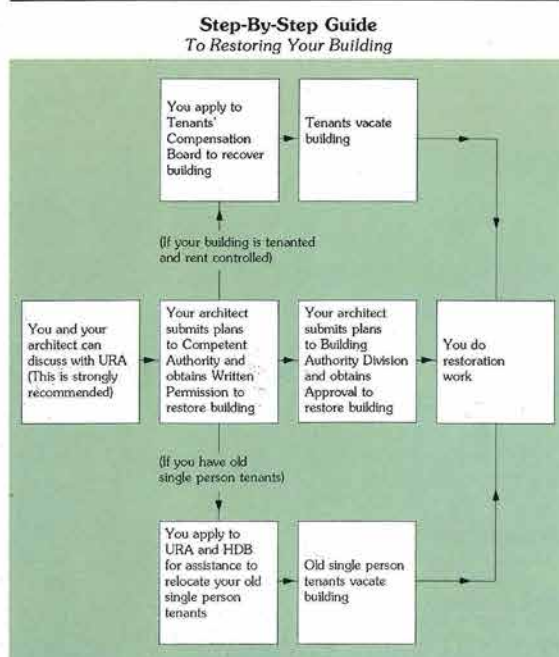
**Step-By-Step Guide**
*To Restoring Your Building*

You apply to Tenants' Compensation Board to recover building

Tenants vacate building

(If your building is tenanted and rent controlled)

You and your architect can discuss with URA (This is strongly recommended)

Your architect submits plans to Competent Authority and obtains Written Permission to restore building

Your architect submits plans to Building Authority Division and obtains Approval to restore building

You do restoration work

(If you have old single person tenants)

You apply to URA and HDB for assistance to relocate your old single person tenants

Old single person tenants vacate building